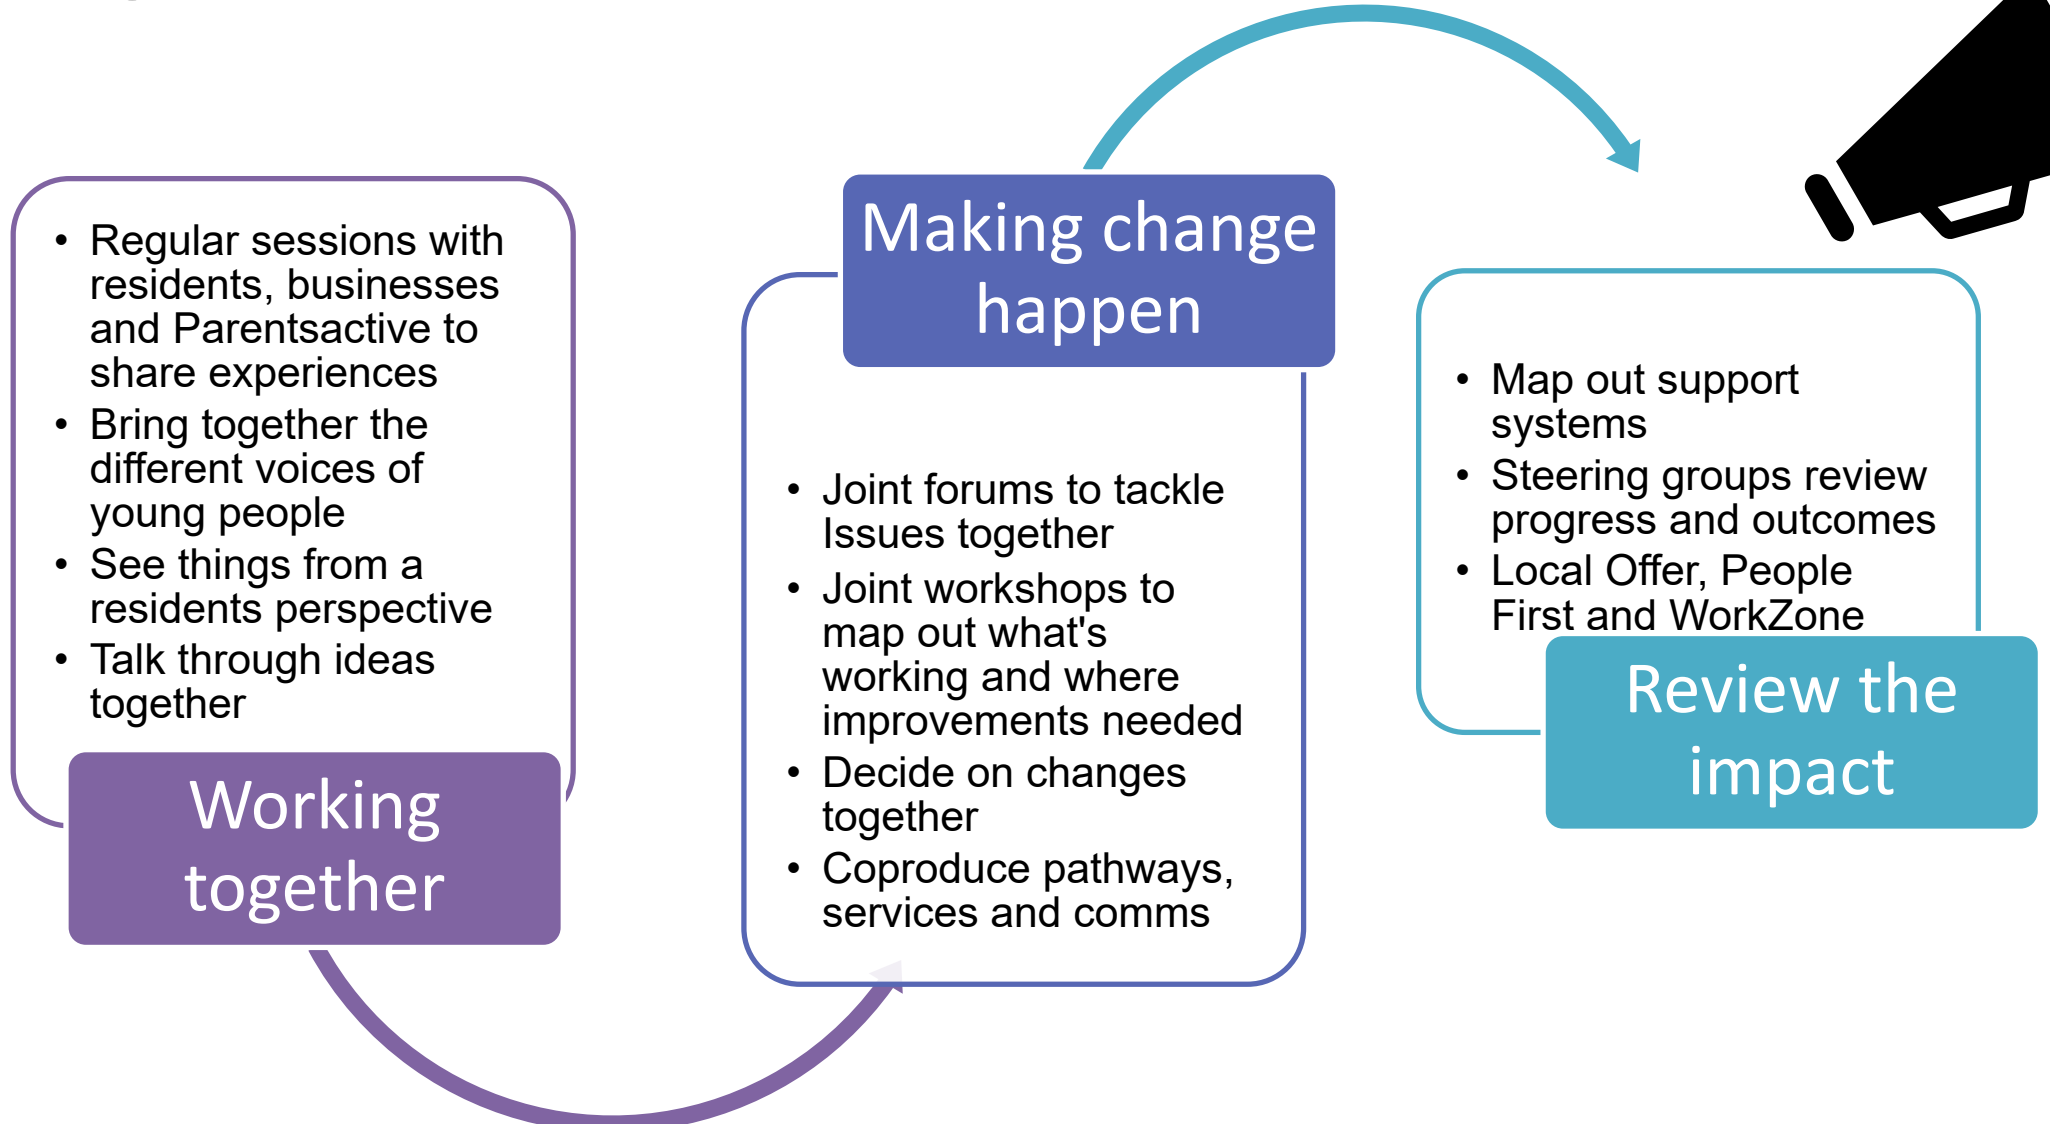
- Regular sessions with residents, businesses and Parentsactive to share experiences
- Bring together the different voices of young people
- See things from a residents perspective
- Talk through ideas together

Working together

Making change happen

- Joint forums to tackle Issues together
- Joint workshops to map out what's working and where improvements needed
- Decide on changes together
- Coproduce pathways, services and comms

- Map out support systems
- Steering groups review progress and outcomes
- Local Offer, People First and WorkZone

Review the impact